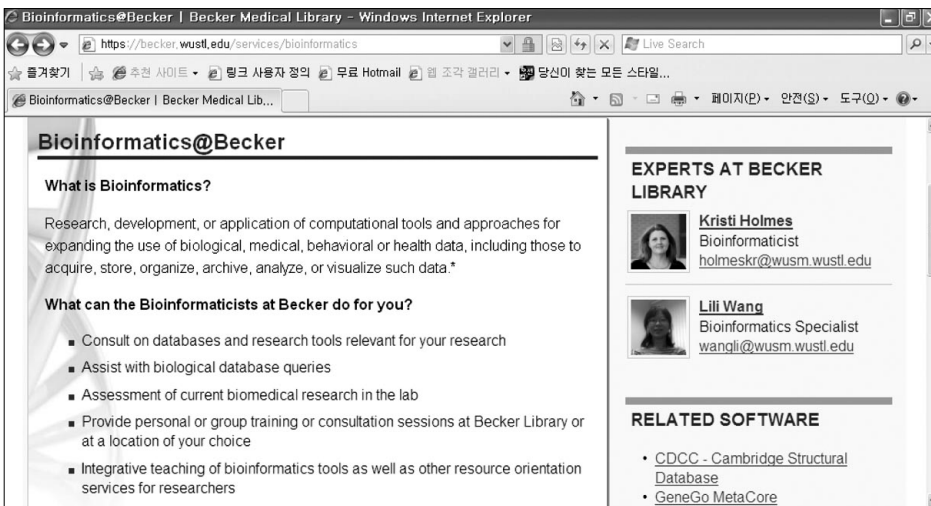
Bioinformatics@Becker | Becker Medical Library - Windows Internet Explorer

https://becker.wustl.edu/services/bioinformatics

Live Search

즐겨찾기 | 추천 사이트 ▾ 링크 사용자 정의 무료 Hotmail 웹 조각 갤러리 ▾ 당신이 찾는 모든 스타일...

Bioinformatics@Becker | Becker Medical Lib...

페이지(P) ▾ 안전(S) ▾ 도구(O) ▾

Bioinformatics@Becker

What is Bioinformatics?

Research, development, or application of computational tools and approaches for expanding the use of biological, medical, behavioral or health data, including those to acquire, store, organize, archive, analyze, or visualize such data.*

What can the Bioinformaticists at Becker do for you?

- Consult on databases and research tools relevant for your research
- Assist with biological database queries
- Assessment of current biomedical research in the lab
- Provide personal or group training or consultation sessions at Becker Library or at a location of your choice
- Integrative teaching of bioinformatics tools as well as other resource orientation services for researchers

EXPERTS AT BECKER LIBRARY

Kristi Holmes
Bioinformaticist
holmeskr@wusm.wustl.edu

Lili Wang
Bioinformatics Specialist
wangli@wusm.wustl.edu

RELATED SOFTWARE

- CDCC - Cambridge Structural Database
- GeneGo MetaCore